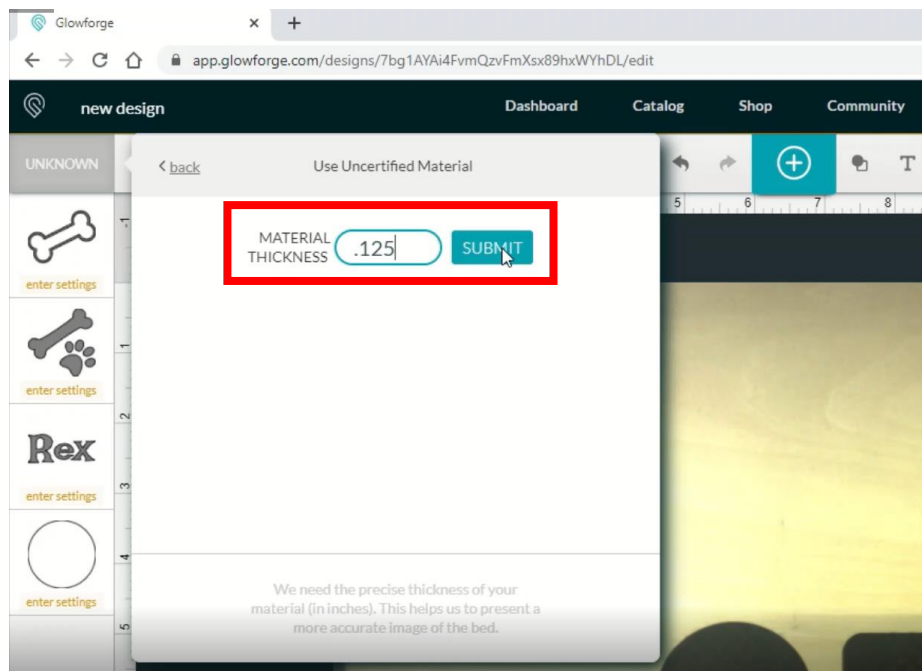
Glowforge
app.glowforge.com/designs/7bg1AYAi4FvmQzvFmXsx89hxWYhDL/edit
new design
Dashboard
Catalog
Shop
Community
UNKNOWN
< back
Use Uncertified Material
MATERIAL THICKNESS
.125
SUBMIT
enter settings
enter settings
Rex
enter settings
enter settings
We need the precise thickness of your material (in inches). This helps us to present a more accurate image of the bed.
1
1
2
3
4
5
5
6
7
8